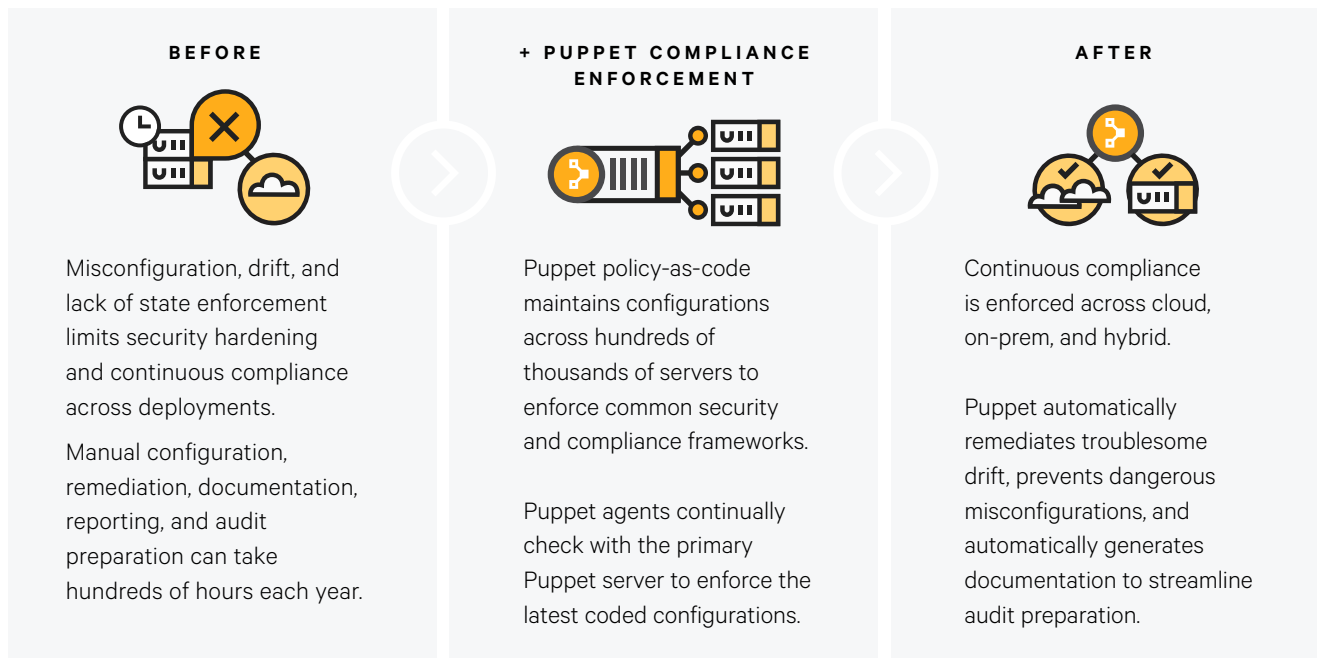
BEFORE

Misconfiguration, drift, and lack of state enforcement limits security hardening and continuous compliance across deployments.

Manual configuration, remediation, documentation, reporting, and audit preparation can take hundreds of hours each year.

+ PUPPET COMPLIANCE ENFORCEMENT

Puppet policy-as-code maintains configurations across hundreds of thousands of servers to enforce common security and compliance frameworks.

Puppet agents continually check with the primary Puppet server to enforce the latest coded configurations.

AFTER

Continuous compliance is enforced across cloud, on-prem, and hybrid.

Puppet automatically remediates troublesome drift, prevents dangerous misconfigurations, and automatically generates documentation to streamline audit preparation.